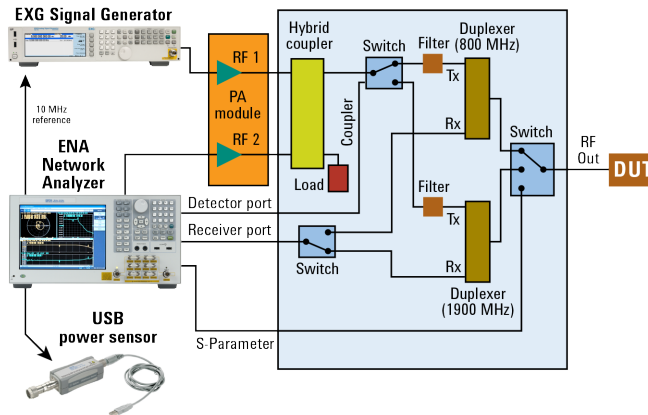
EXG Signal Generator

10 MHz reference

ENA Network Analyzer

USB power sensor

PA module

RF 1

RF 2

Hybrid coupler

Coupler

Load

Switch

Filter

Duplexer (800 MHz)

Tx

Rx

Switch

RF Out

DUT

Filter

Tx

Rx

Duplexer (1900 MHz)

Detector port

Receiver port

Switch

S-Parameter